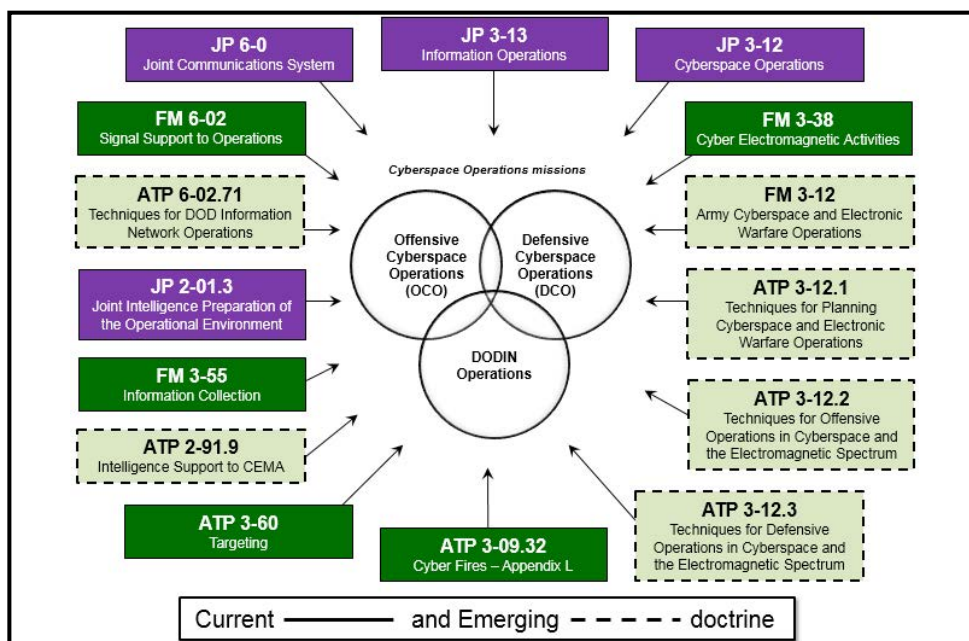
JP 6-0
Joint Communications System

JP 3-13
Information Operations

JP 3-12
Cyberspace Operations

FM 6-02
Signal Support to Operations

FM 3-38
Cyber Electromagnetic Activities

Cyberspace Operations missions

ATP 6-02.71
Techniques for DOD Information Network Operations

FM 3-12
Army Cyberspace and Electronic Warfare Operations

Offensive Cyberspace Operations (OCO)

Defensive Cyberspace Operations (DCO)

DODIN Operations

JP 2-01.3
Joint Intelligence Preparation of the Operational Environment

ATP 3-12.1
Techniques for Planning Cyberspace and Electronic Warfare Operations

FM 3-55
Information Collection

ATP 3-12.2
Techniques for Offensive Operations in Cyberspace and the Electromagnetic Spectrum

ATP 2-91.9
Intelligence Support to CEMA

ATP 3-60
Targeting

ATP 3-12.3
Techniques for Defensive Operations in Cyberspace and the Electromagnetic Spectrum

ATP 3-09.32
Cyber Fires – Appendix L

Current and Emerging doctrine